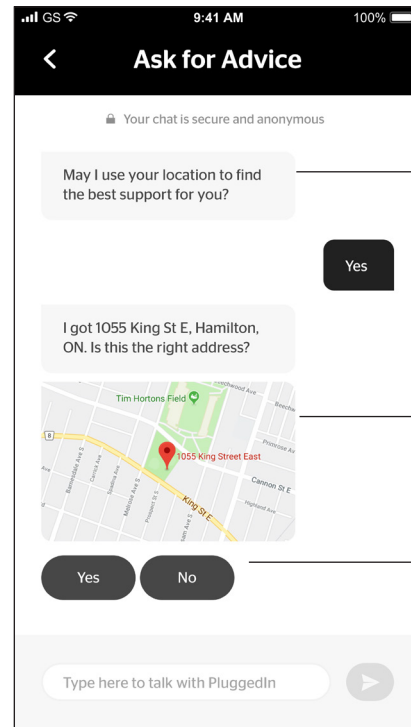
GS 9:41 AM 100%

<

Ask for Advice

Your chat is secure and anonymous

May I use your location to find the best support for you?

Yes

I got 1055 King St E, Hamilton, ON. Is this the right address?

Tim Hortons Field

1055 King Street East

Cannon St E

King St E

Yes

No

Type here to talk with PluggedIn